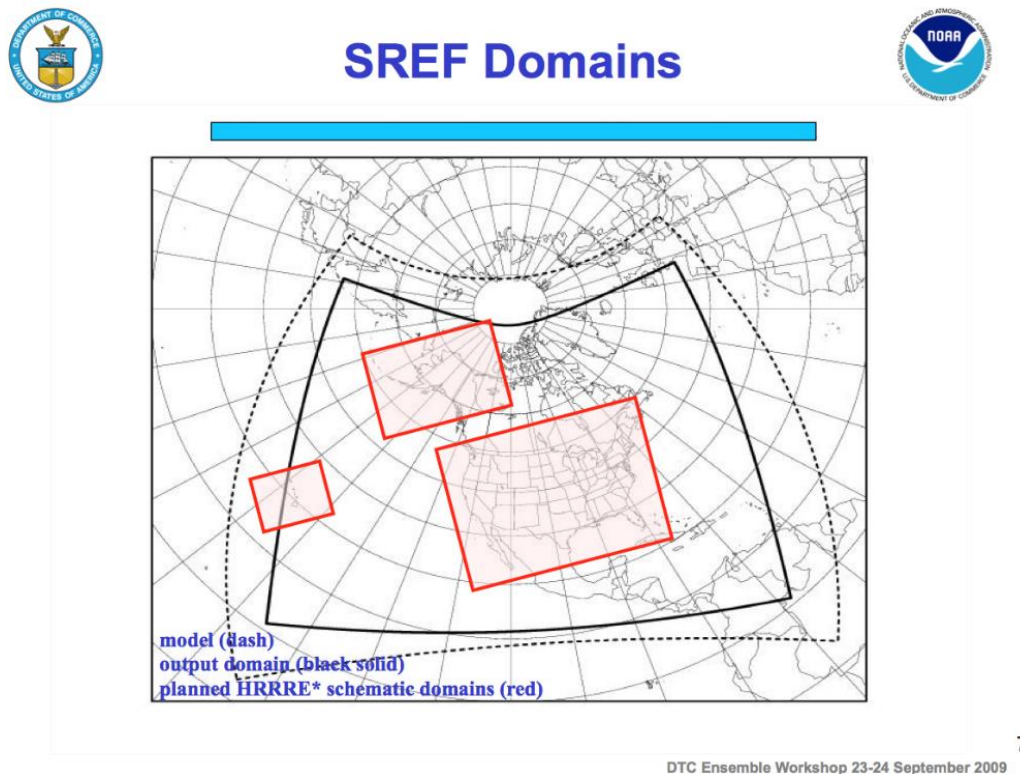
DEPARTMENT OF COMMERCE UNITED STATES OF AMERICA

SREF Domains

NATIONAL OCEANIC AND ATMOSPHERIC ADMINISTRATION NOAA U.S. DEPARTMENT OF COMMERCE

model (dash)
output domain (black solid)
planned HRRRE* schematic domains (red)

DTC Ensemble Workshop 23-24 September 2009